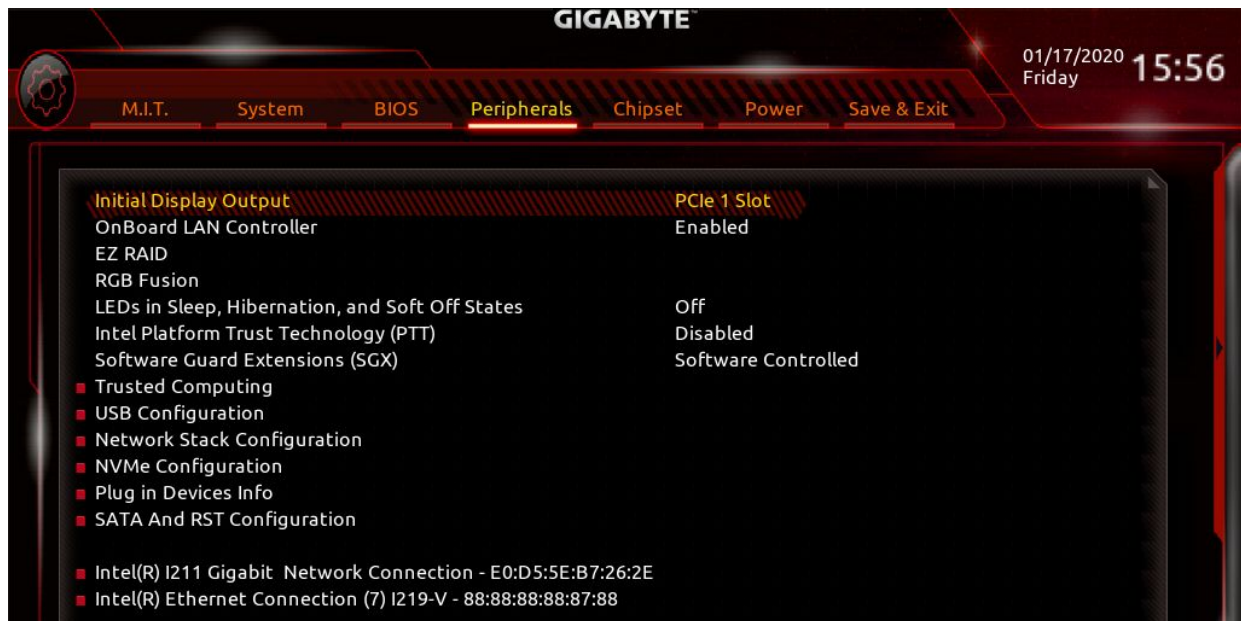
GIGABYTE

01/17/2020
Friday
15:56

M.I.T. System BIOS Peripherals Chipset Power Save & Exit

| | |
|---|---|
| Initial Display Output | PCIe 1 Slot |
| OnBoard LAN Controller | Enabled |
| EZ RAID | |
| RGB Fusion | |
| LEDs in Sleep, Hibernation, and Soft Off States | Off |
| Intel Platform Trust Technology (PTT) | Disabled |
| Software Guard Extensions (SGX) | Software Controlled |

Trusted Computing
USB Configuration
Network Stack Configuration
NVMe Configuration
Plug in Devices Info
SATA And RST Configuration

Intel(R) I211 Gigabit Network Connection - E0:D5:5E:B7:26:2E
Intel(R) Ethernet Connection (7) I219-V - 88:88:88:88:87:88